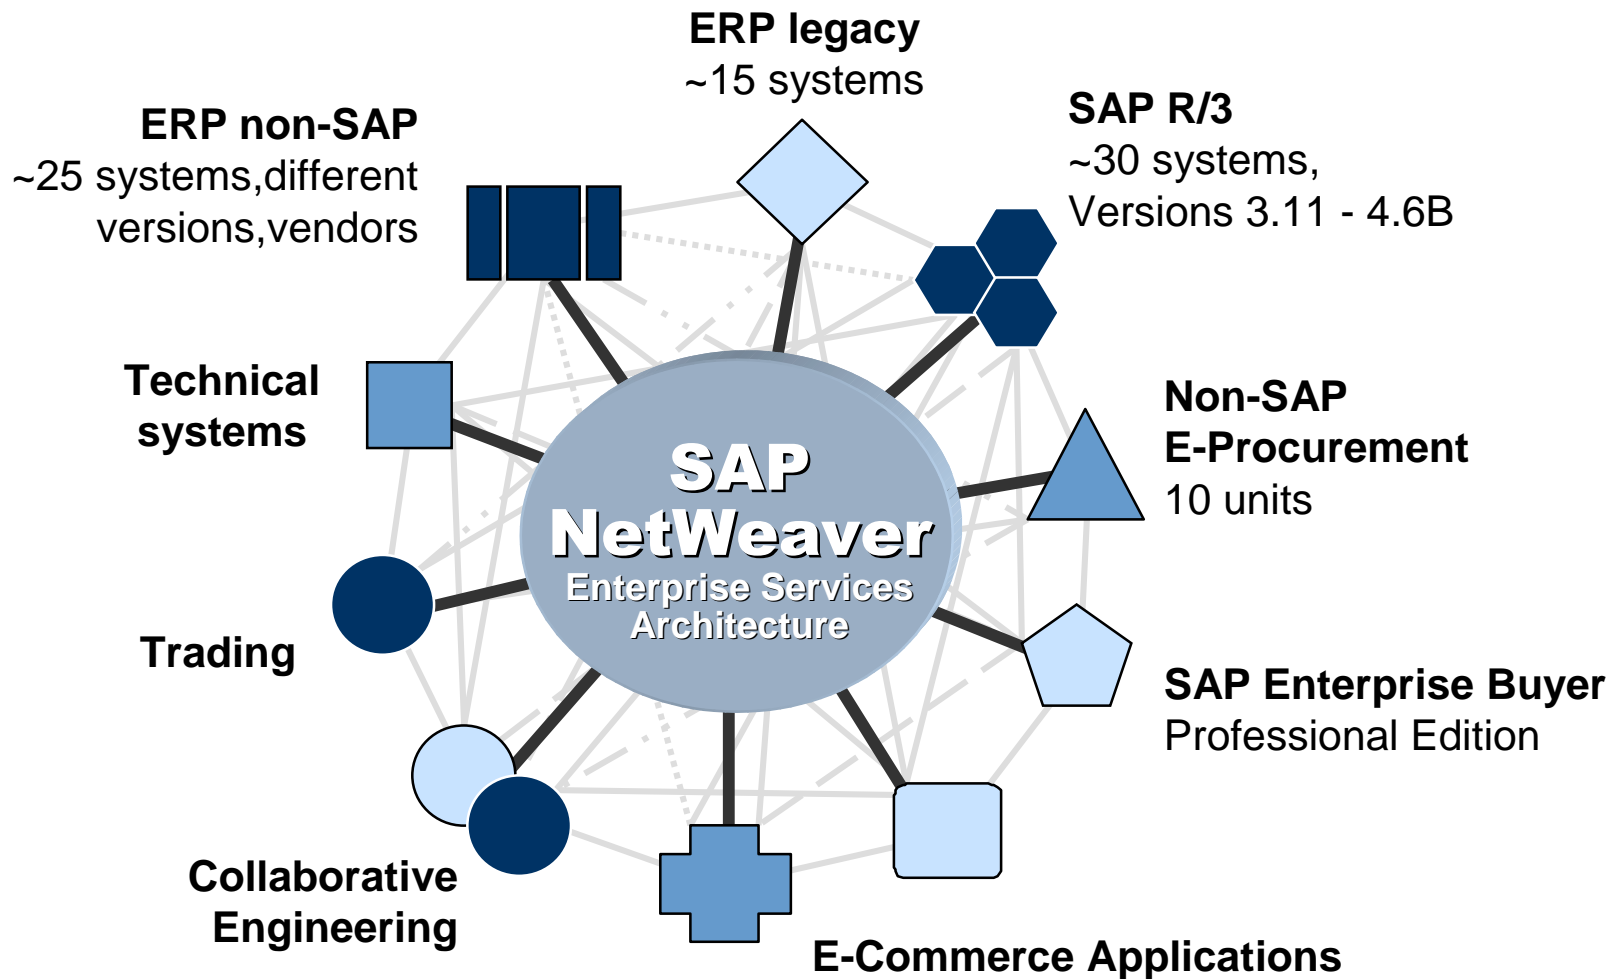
ERP legacy
~15 systems

ERP non-SAP
~25 systems,different versions,vendors

SAP R/3
~30 systems,
Versions 3.11 - 4.6B

Technical systems

Non-SAP
E-Procurement
10 units

SAP
NetWeaver
Enterprise Services Architecture

Trading

SAP Enterprise Buyer
Professional Edition

Collaborative Engineering

E-Commerce Applications